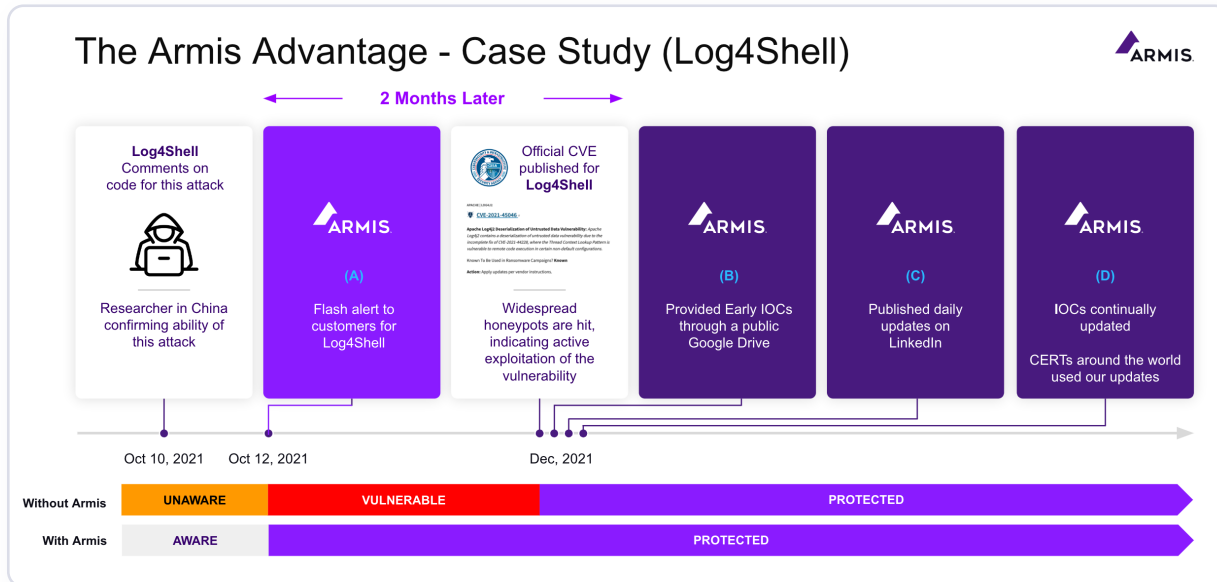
The Armis Advantage - Case Study (Log4Shell)

ARMIS

2 Months Later

Log4Shell Comments on code for this attack

Researcher in China confirming ability of this attack

ARMIS

(A)

Flash alert to customers for Log4Shell

Official CVE published for Log4Shell

APACHE | LOG4J2

CVE-2021-45046

Apache Log4j2 Deserialization of Untrusted Data Vulnerability: Apache Log4j2 contains a deserialization of untrusted data vulnerability due to the incomplete fix of CVE-2021-44228, where the Thread Context Lookup Pattern is vulnerable to remote code execution in certain non-default configurations.

Known To Be Used in Ransomware Campaigns? Known

Action: Apply updates per vendor instructions.

Widespread honeypots are hit, indicating active exploitation of the vulnerability

ARMIS

(B)

Provided Early IOCs through a public Google Drive

ARMIS

(C)

Published daily updates on LinkedIn

ARMIS

(D)

IOCs continually updated

CERTs around the world used our updates

Oct 10, 2021

Oct 12, 2021

Dec, 2021

Without Armis

UNAWARE

VULNERABLE

PROTECTED

With Armis

AWARE

PROTECTED